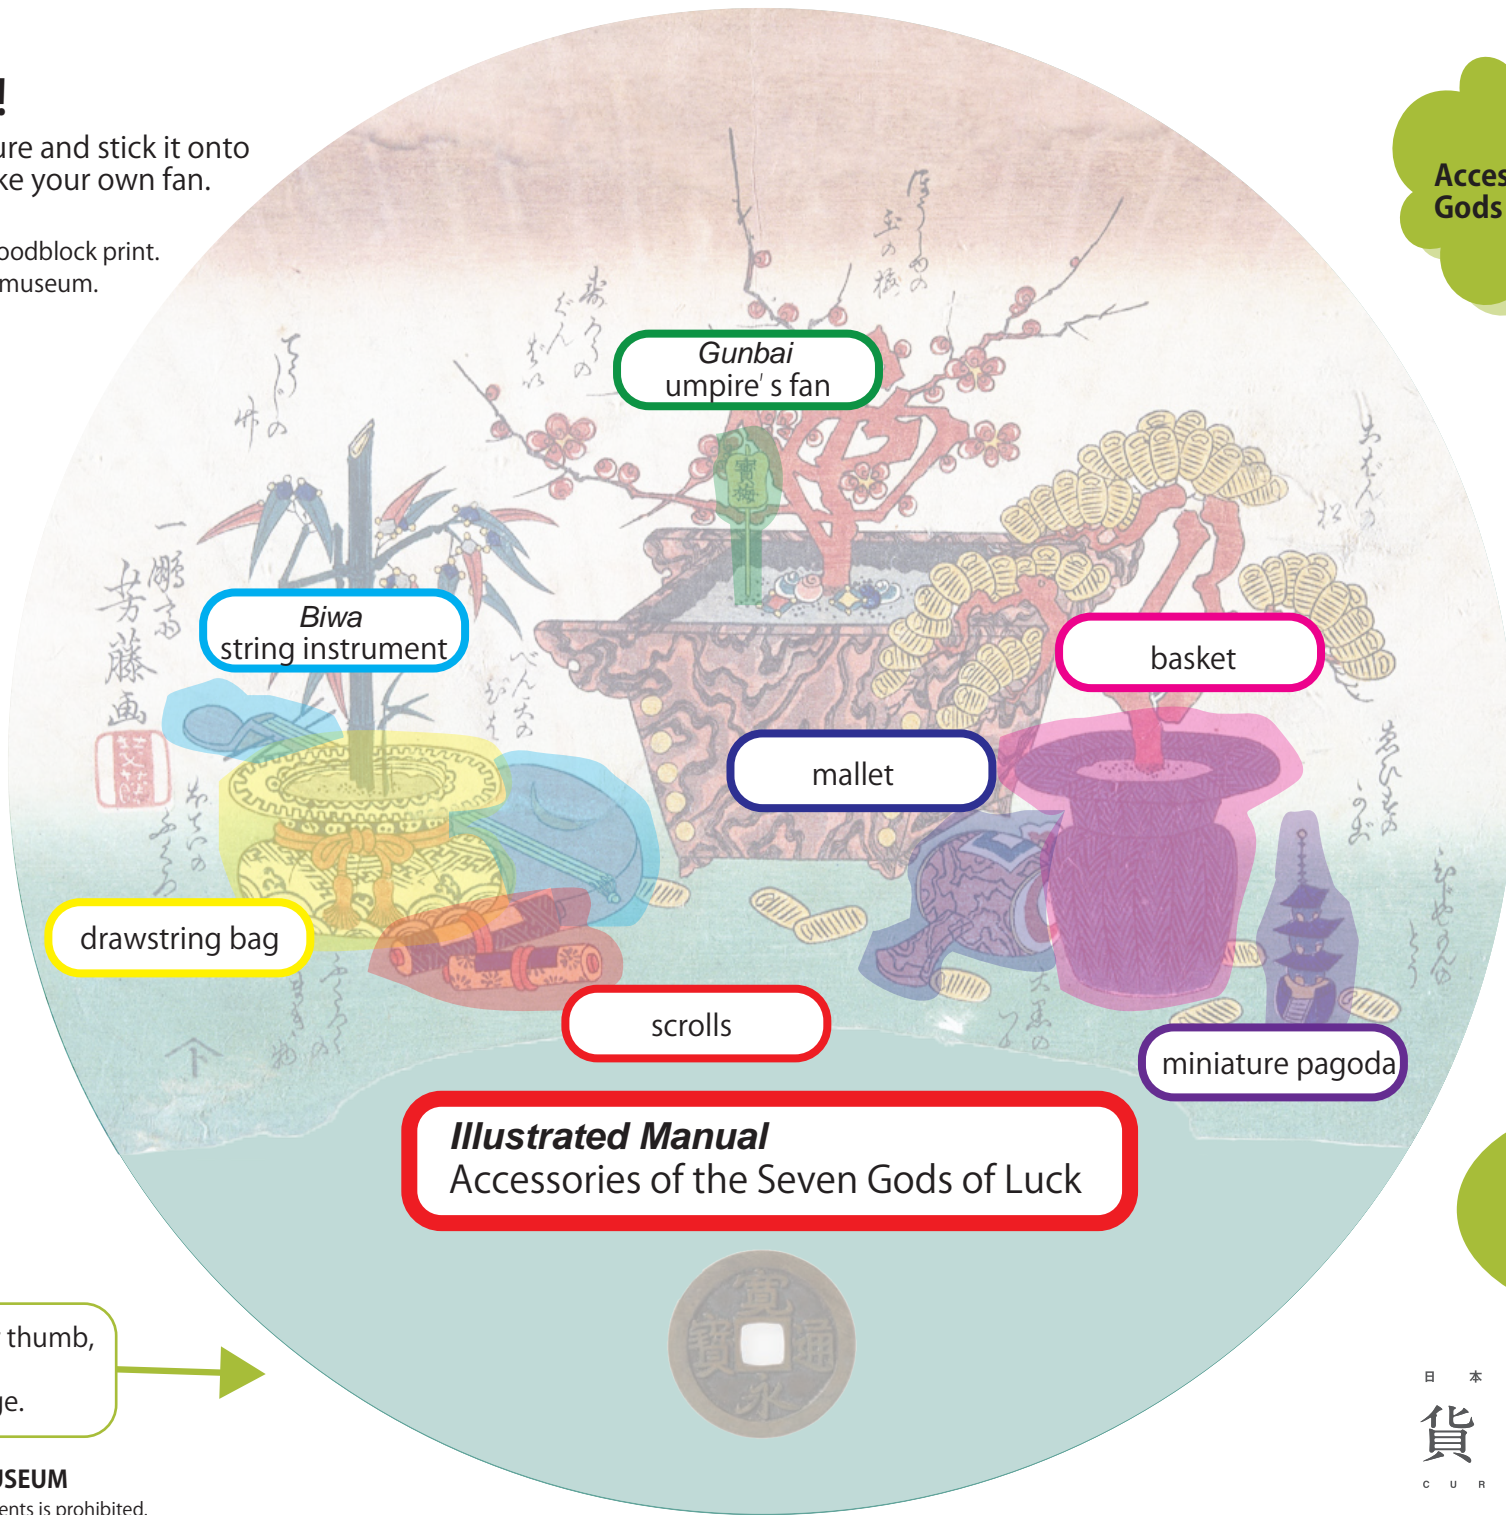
!
ure and stick it onto
ke your own fan.

oodblock print.
museum.

Acces
Gods

Gunbai
umpire' s fan

Biwa
string instrument

basket

mallet

drawstring bag

scrolls

miniature pagoda

Illustrated Manual
Accessories of the Seven Gods of Luck

thumb,

ge.

USEUM
ents is prohibited.

日 本
貨
C U R